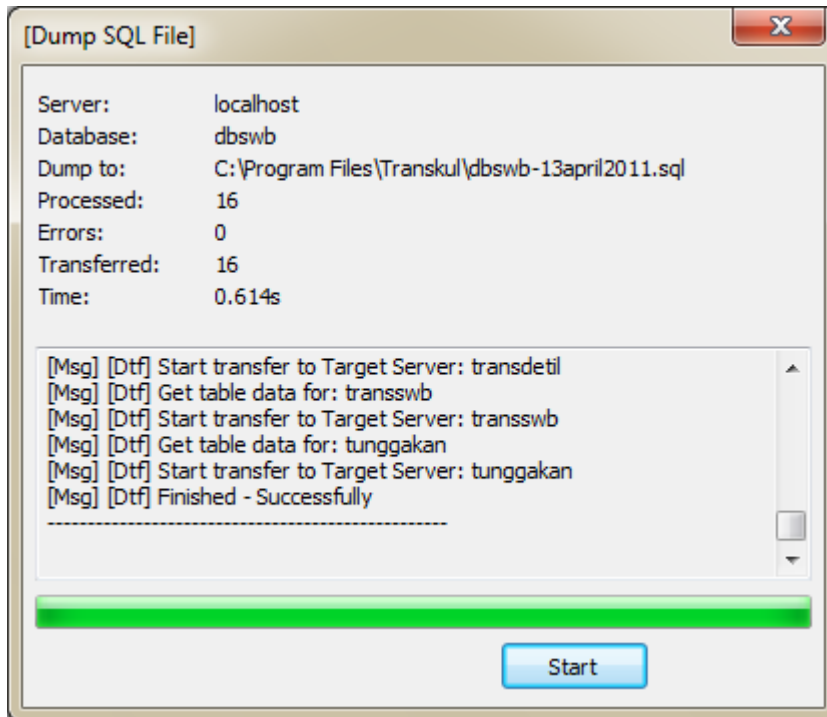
[Dump SQL File]

| | |
|---|---|
| Server: | localhost |
| Database: | dbswb |
| Dump to: | C:\Program Files\Transkul\dbswb-13april2011.sql |
| Processed: | 16 |
| Errors: | 0 |
| Transferred: | 16 |
| Time: | 0.614s |

[Msg] [Dtf] Start transfer to Target Server: transdetil
[Msg] [Dtf] Get table data for: transswb
[Msg] [Dtf] Start transfer to Target Server: transswb
[Msg] [Dtf] Get table data for: tunggakan
[Msg] [Dtf] Start transfer to Target Server: tunggakan
[Msg] [Dtf] Finished - Successfully
--------------------------------------------------

Start